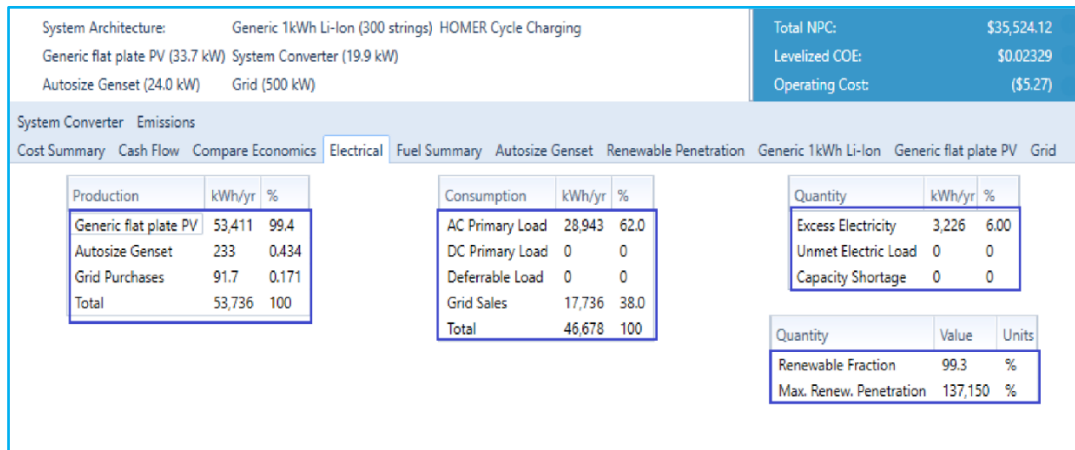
System Architecture: Generic 1kWh Li-Ion (300 strings) HOMER Cycle Charging
Generic flat plate PV (33.7 kW) System Converter (19.9 kW)
Autosize Genset (24.0 kW) Grid (500 kW)

Total NPC: $35,524.12
Levelized COE: $0.02329
Operating Cost: ($5.27)

System Converter Emissions
Cost Summary Cash Flow Compare Economics Electrical Fuel Summary Autosize Genset Renewable Penetration Generic 1kWh Li-Ion Generic flat plate PV Grid

| Production | kWh/yr | % |
|---|---|---|
| Generic flat plate PV | 53,411 | 99.4 |
| Autosize Genset | 233 | 0.434 |
| Grid Purchases | 91.7 | 0.171 |
| Total | 53,736 | 100 |

| Consumption | kWh/yr | % |
|---|---|---|
| AC Primary Load | 28,943 | 62.0 |
| DC Primary Load | 0 | 0 |
| Deferrable Load | 0 | 0 |
| Grid Sales | 17,736 | 38.0 |
| Total | 46,678 | 100 |

| Quantity | kWh/yr | % |
|---|---|---|
| Excess Electricity | 3,226 | 6.00 |
| Unmet Electric Load | 0 | 0 |
| Capacity Shortage | 0 | 0 |

| Quantity | Value | Units |
|---|---|---|
| Renewable Fraction | 99.3 | % |
| Max. Renew. Penetration | 137,150 | % |